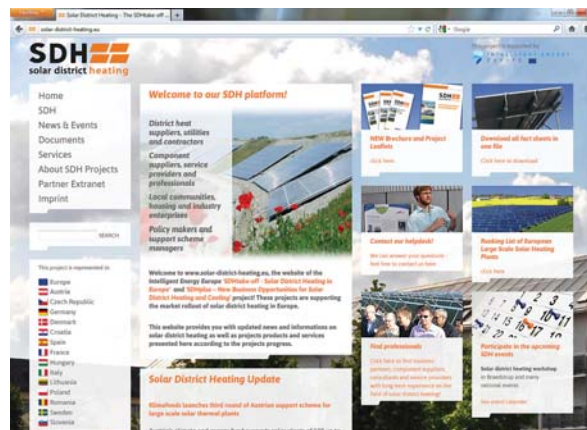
Solar District Heating - The SDHtake-off ...

solar-district-heating.eu

Google

SDH
solar district heating

This project is supported by
Intelligent Energy Europe

Home
SDH
News & Events
Documents
Services
About SDH Projects
Partner Extranet
Imprint

SEARCH

This project is represented in:
Europe
Austria
Czech Republic
Germany
Denmark
Croatia
Spain
France
Hungary
Italy
Lithuania
Poland
Romania
Sweden
Slovenia

Welcome to our SDH platform!

District heat suppliers, utilities and contractors

Component suppliers, service providers and professionals

Local communities, housing and industry enterprises

Policy makers and support scheme managers

Welcome to www.solar-district-heating.eu, the website of the Intelligent Energy Europe SDHtake-off - Solar District Heating in Europe and SDHplus - New Business Opportunities for Solar District Heating and Cooling project! These projects are supporting the market rollout of solar district heating in Europe.

This website provides you with updated news and informations on solar district heating as well as projects products and services presented here according to the projects progress.

Solar District Heating Update

Klimafonds launches third round of Austrian support scheme for large scale solar thermal plants

NEW Brochure and Project Leaflets
click here

Download all fact sheets in one file
Click here to download

Contact our helpdesk!
We can answer your questions - feel free to contact us here

Ranking List of European Large Scale Solar Heating Plants
click here

Find professionals
Click here to find suppliers, partners, component suppliers, consultants and service providers with long term experience on the field of solar district heating!

Participate in the upcoming SDH events
Solar district heating workshop in Braedstrup and many national events
See event calendar